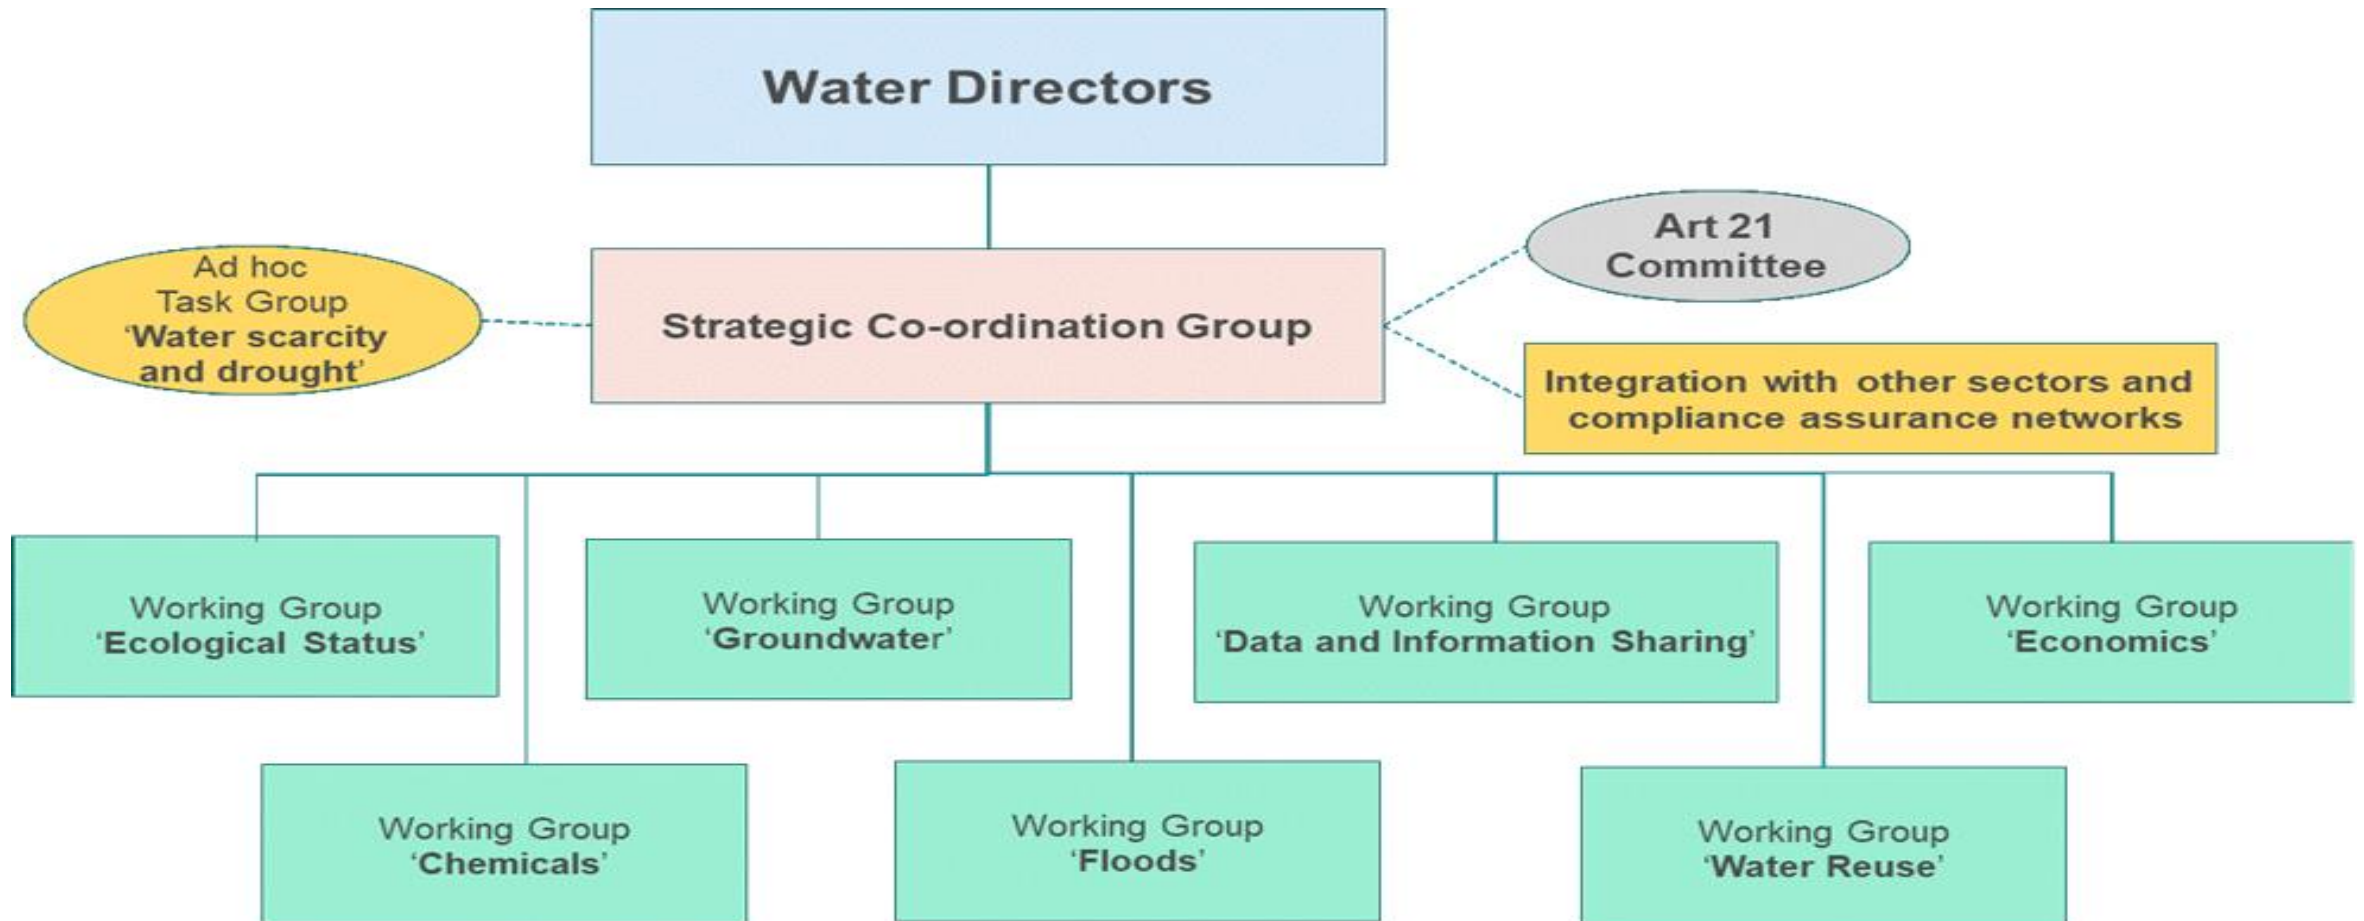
Water Directors

Ad hoc
Task Group
'Water scarcity and drought'

Strategic Co-ordination Group

Art 21
Committee

Integration with other sectors and compliance assurance networks

Working Group
'Ecological Status'

Working Group
'Groundwater'

Working Group
'Data and Information Sharing'

Working Group
'Economics'

Working Group
'Chemicals'

Working Group
'Floods'

Working Group
'Water Reuse'